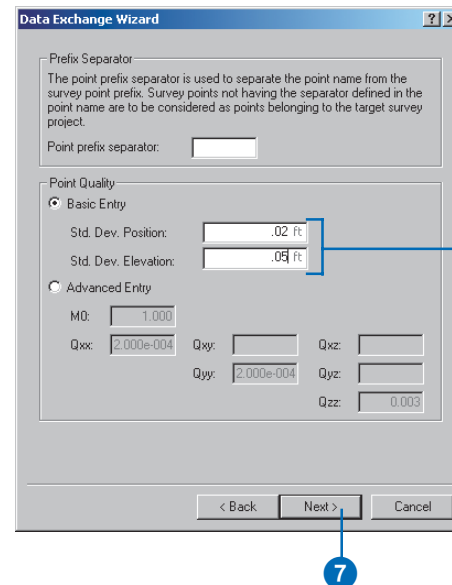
Data Exchange Wizard

?

Prefix Separator

The point prefix separator is used to separate the point name from the survey point prefix. Survey points not having the separator defined in the point name are to be considered as points belonging to the target survey project.

Point prefix separator:

Point Quality

Basic Entry

Std. Dev. Position: .02 ft

Std. Dev. Elevation: .05 ft

Advanced Entry

M0: 1.000

Qxx: 2.000e-004 Qxy: Qxz:

Qyy: 2.000e-004 Qyz:

Qzz: 0.003

< Back Next > Cancel

7